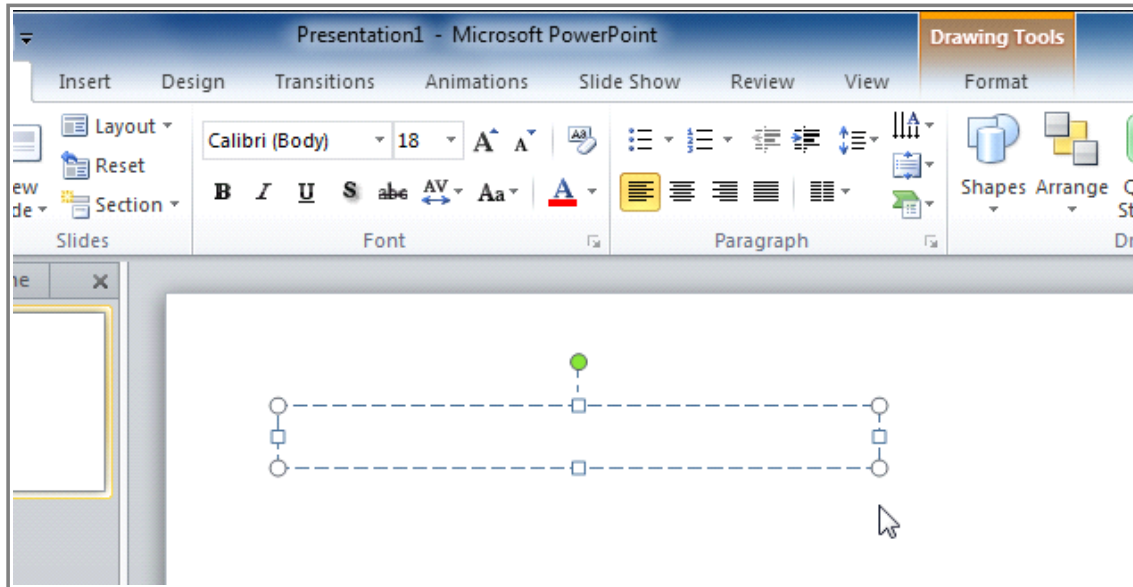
Presentation1 - Microsoft PowerPoint

Drawing Tools

Insert Design Transitions Animations Slide Show Review View Format

Layout
Reset
Section

ew
de

Slides

Calibri (Body) 18

B I U S abc AV Aa A

Font

Paragraph

Shapes Arrange

Dr

ne